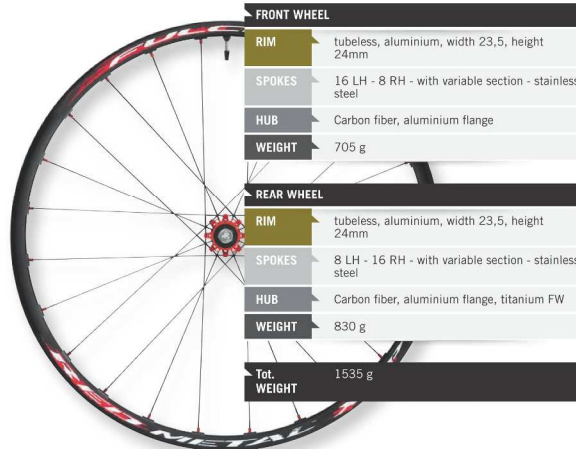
FRONT WHEEL

| RIM | tubeless, aluminium, width 23,5, height 24mm |
|---|---|
| SPOKES | 16 LH - 8 RH - with variable section - stainless steel |
| HUB | Carbon fiber, aluminium flange |
| WEIGHT | 705 g |

REAR WHEEL

| RIM | tubeless, aluminium, width 23,5, height 24mm |
|---|---|
| SPOKES | 8 LH - 16 RH - with variable section - stainless steel |
| HUB | Carbon fiber, aluminium flange, titanium FW |
| WEIGHT | 830 g |

| Tot. WEIGHT | 1535 g |
|---|---|

FULC
RED METAL